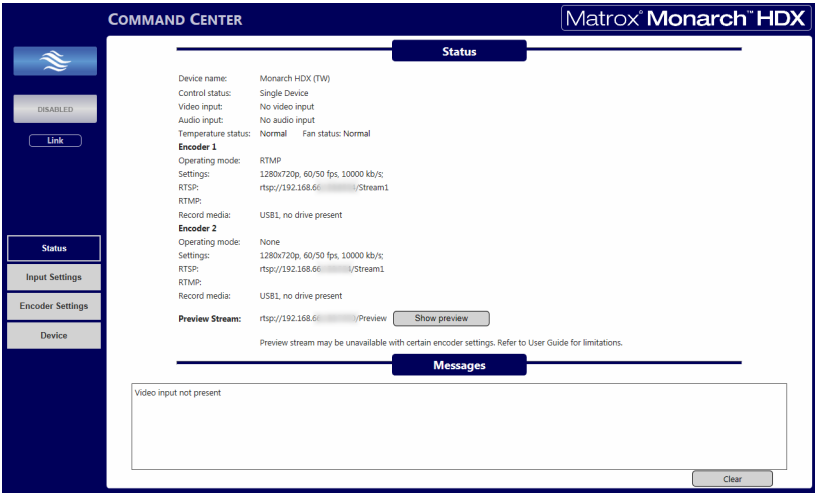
COMMAND CENTER

Matrox Monarch™ HDX

DISABLED

Link

Status

Input Settings

Encoder Settings

Device

Status

Device name: Monarch HDX (TW)
Control status: Single Device
Video input: No video input
Audio input: No audio input
Temperature status: Normal Fan status: Normal

Encoder 1
Operating mode: RTMP
Settings: 1280x720p, 60/50 fps, 10000 kb/s;
RTSP: rtsp://192.168.66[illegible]/Stream1
RTMP:
Record media: USB1, no drive present

Encoder 2
Operating mode: None
Settings: 1280x720p, 60/50 fps, 10000 kb/s;
RTSP: rtsp://192.168.66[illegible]/Stream1
RTMP:
Record media: USB1, no drive present

Preview Stream: rtsp://192.168.6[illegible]/Preview Show preview

Preview stream may be unavailable with certain encoder settings. Refer to User Guide for limitations.

Messages

Video input not present

Clear